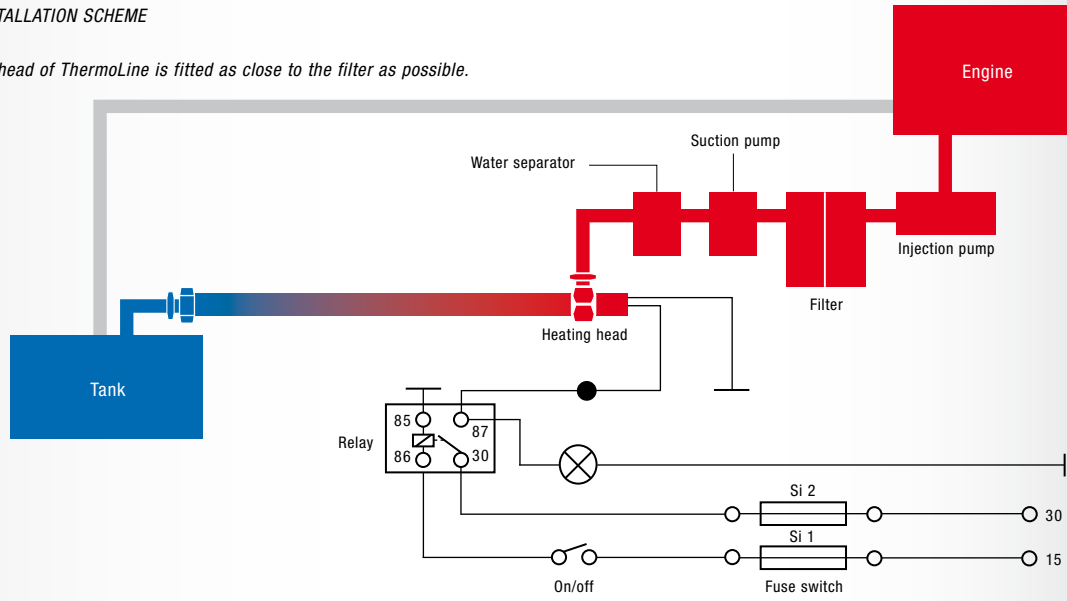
TALLATION SCHEME

head of ThermoLine is fitted as close to the filter as possible.

Engine

Suction pump

Water separator

Injection pump

Filter

Heating head

Tank

Relay

85

87

86

30

Si 2

30

Si 1

15

On/off

Fuse switch